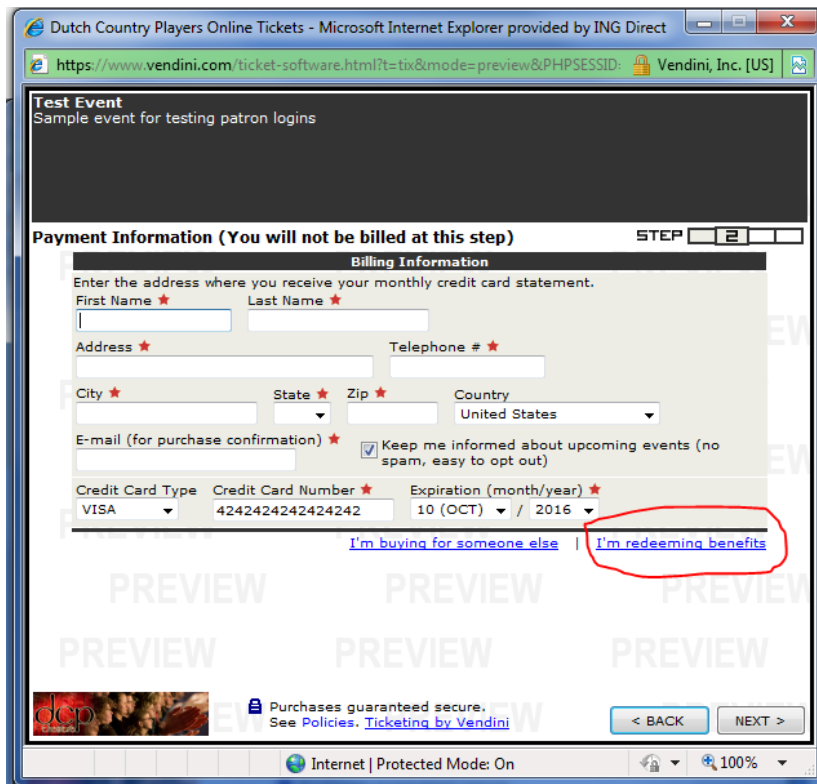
Dutch Country Players Online Tickets - Microsoft Internet Explorer provided by ING Direct

https://www.vendini.com/ticket-software.html?t=tix&mode=preview&PHPSESSID: Vendini, Inc. [US]

Test Event
Sample event for testing patron logins

Payment Information (You will not be billed at this step)

STEP 2

Billing Information

Enter the address where you receive your monthly credit card statement.

First Name ★ Last Name ★

Address ★ Telephone # ★

City ★ State ★ Zip ★ Country
United States

E-mail (for purchase confirmation) ★
Keep me informed about upcoming events (no spam, easy to opt out)

Credit Card Type Credit Card Number ★ Expiration (month/year) ★
VISA 4242424242424242 10 (OCT) / 2016

I'm buying for someone else | I'm redeeming benefits

PREVIEW PREVIEW PREVIEW
PREVIEW PREVIEW PREVIEW

dcp

Purchases guaranteed secure.
See Policies. Ticketing by Vendini

< BACK NEXT >

Internet | Protected Mode: On 100%